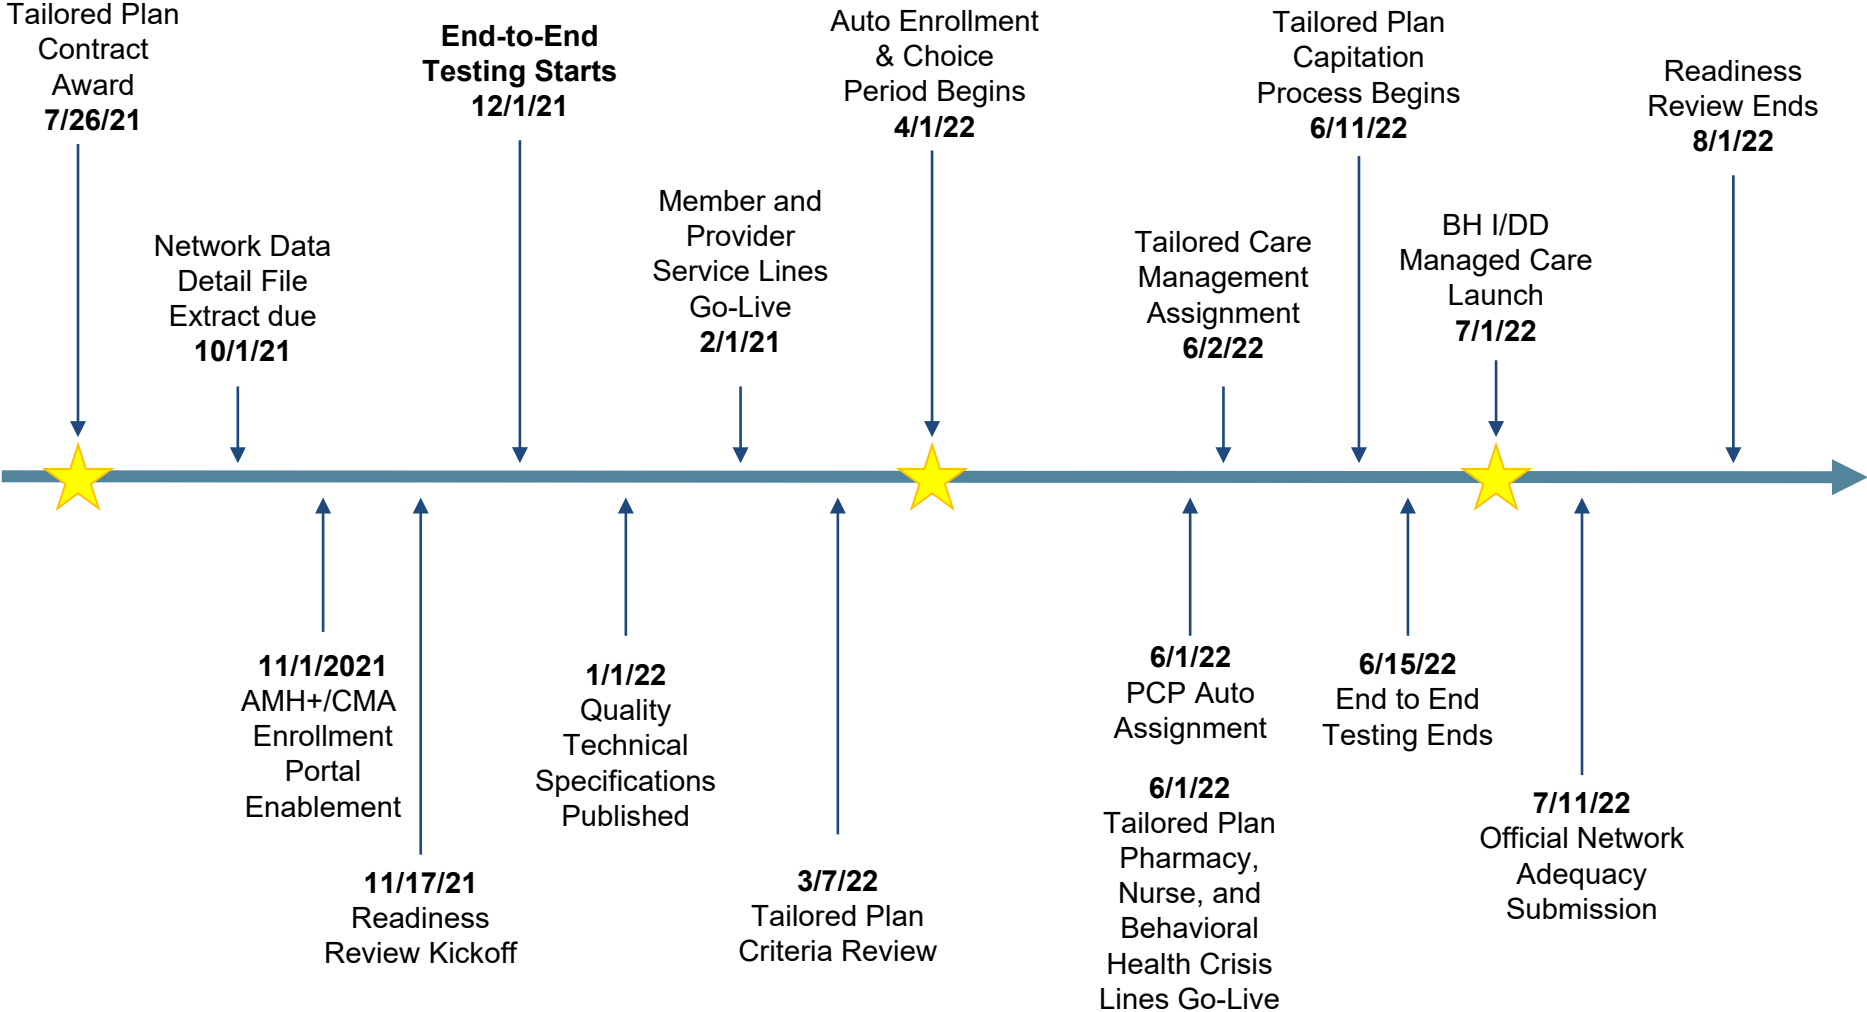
Tailored Plan Contract Award
7/26/21

Network Data Detail File Extract due
10/1/21

End-to-End Testing Starts
12/1/21

Member and Provider Service Lines Go-Live
2/1/21

Auto Enrollment & Choice Period Begins
4/1/22

Tailored Care Management Assignment
6/2/22

Tailored Plan Capitation Process Begins
6/11/22

BH I/DD Managed Care Launch
7/1/22

Readiness Review Ends
8/1/22

11/1/2021
AMH+/CMA Enrollment Portal Enablement

11/17/21
Readiness Review Kickoff

1/1/22
Quality Technical Specifications Published

3/7/22
Tailored Plan Criteria Review

6/1/22
PCP Auto Assignment

6/1/22
Tailored Plan Pharmacy, Nurse, and Behavioral Health Crisis Lines Go-Live

6/15/22
End to End Testing Ends

7/11/22
Official Network Adequacy Submission